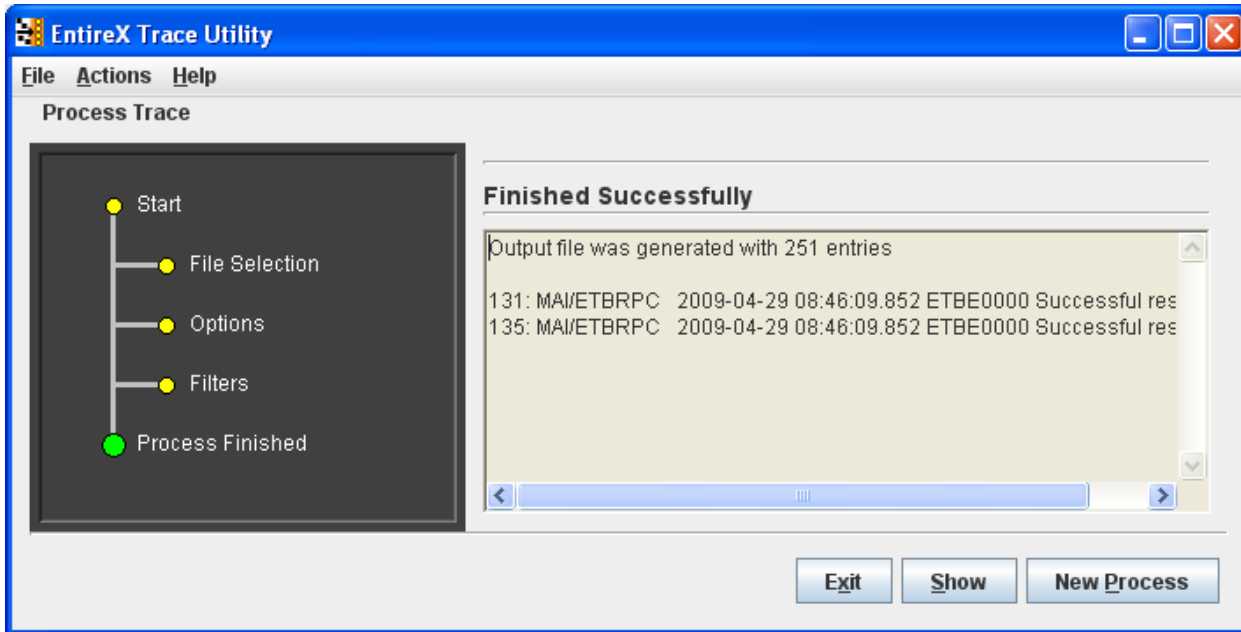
EntireX Trace Utility

File Actions Help

Process Trace

Start

File Selection

Options

Filters

Process Finished

Finished Successfully

Output file was generated with 251 entries

131: MAI/ETBRPC 2009-04-29 08:46:09.852 ETBE0000 Successful res
135: MAI/ETBRPC 2009-04-29 08:46:09.852 ETBE0000 Successful res

Exit Show New Process